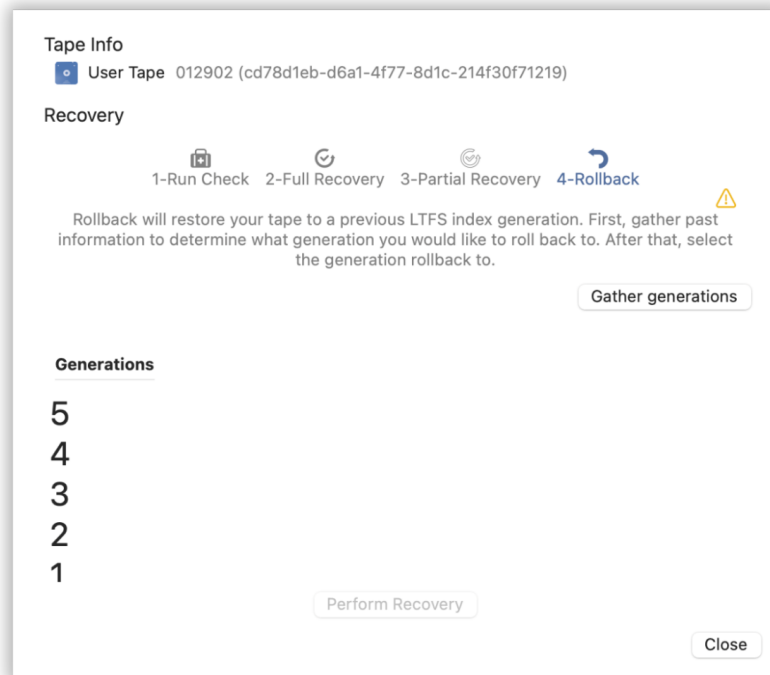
Tape Info

User Tape 012902 (cd78d1eb-d6a1-4f77-8d1c-214f30f71219)

Recovery

1-Run Check 2-Full Recovery 3-Partial Recovery 4-Rollback

Rollback will restore your tape to a previous LTFS index generation. First, gather past information to determine what generation you would like to roll back to. After that, select the generation rollback to.

Gather generations

Generations

5
4
3
2
1

Perform Recovery

Close